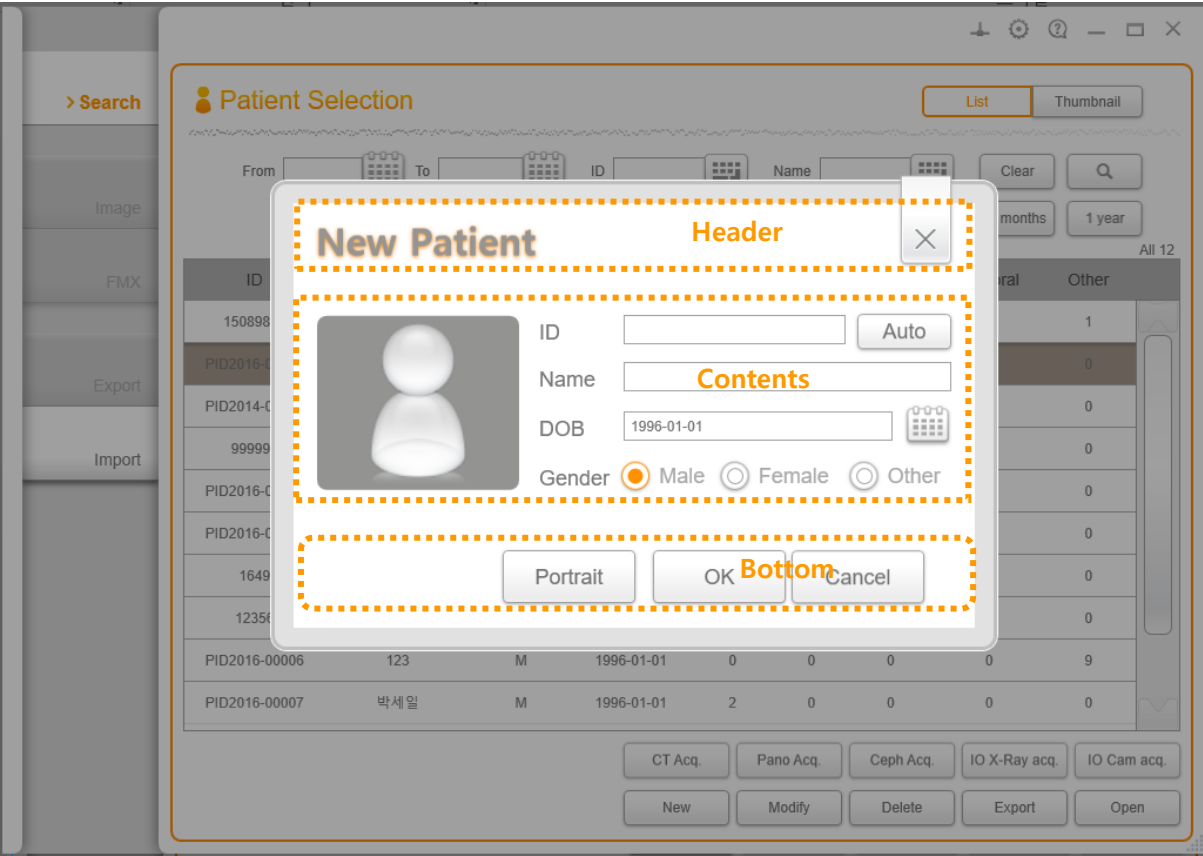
> Search

Image

FMX

Export

Import

Patient Selection

List | Thumbnail

From | To | ID | Name | Clear

months | 1 year

All 12

ID | oral | Other

150898 | 1

PID2016-0 | 0

PID2014-0 | 0

99999 | 0

PID2016-0 | 0

PID2016-0 | 0

1649 | 0

12356 | 0

| PID2016-00006 | 123 | M | 1996-01-01 | 0 | 0 | 0 | 0 | 9 |
|---|---|---|---|---|---|---|---|---|
| PID2016-00007 | 박세일 | M | 1996-01-01 | 2 | 0 | 0 | 0 | 0 |

New Patient

Header

ID | Auto

Name

Contents

DOB 1996-01-01

Gender Male Female Other

Portrait | OK | Cancel

Bottom

CT Acq. | Pano Acq. | Ceph Acq. | IO X-Ray acq. | IO Cam acq.

New | Modify | Delete | Export | Open